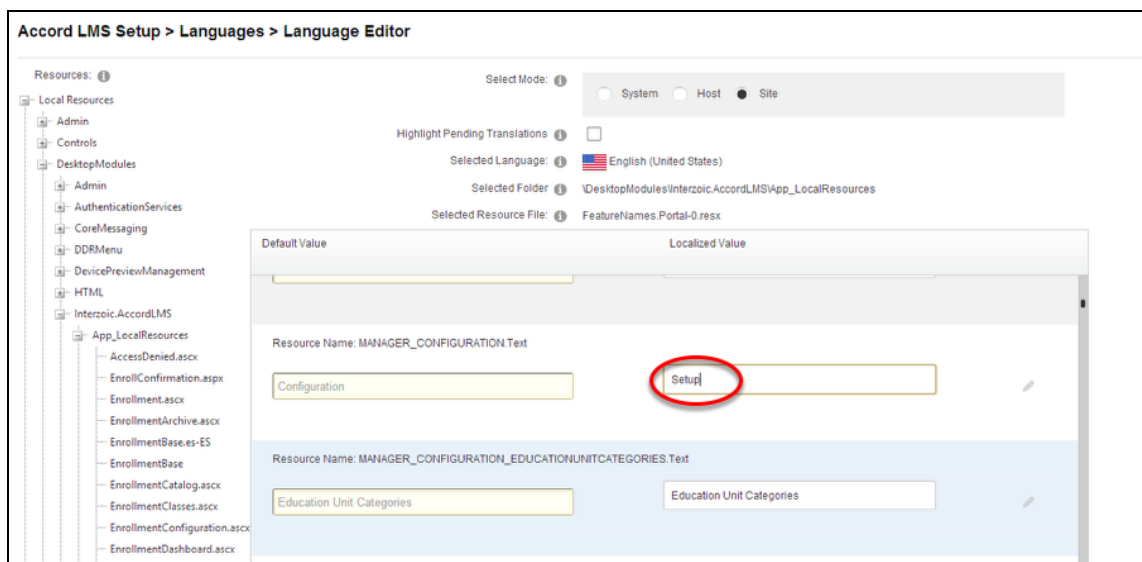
Accord LMS Setup > Languages > Language Editor

Resources:

Local Resources
Admin
Controls
DesktopModules
Admin
AuthenticationServices
CoreMessaging
DDRMenu
DevicePreviewManagement
HTML
Interzoic.AccordLMS
App_LocalResources
AccessDenied.ascx
EnrollConfirmation.aspx
Enrollment.ascx
EnrollmentArchive.ascx
EnrollmentBase.es-ES
EnrollmentBase
EnrollmentCatalog.ascx
EnrollmentClasses.ascx
EnrollmentConfiguration.ascx
EnrollmentDashboard.ascx

Select Mode: System Host Site

Highlight Pending Translations

Selected Language: English (United States)

Selected Folder \DesktopModules\Interzoic.AccordLMS\App_LocalResources

Selected Resource File: FeatureNames.Portal-0.resx

| Default Value | Localized Value |
|---|---|
| Resource Name: MANAGER_CONFIGURATION.Text | |
| Configuration | Setup |
| Resource Name: MANAGER_CONFIGURATION_EDUCATIONUNITCATEGORIES.Text | |
| Education Unit Categories | Education Unit Categories |